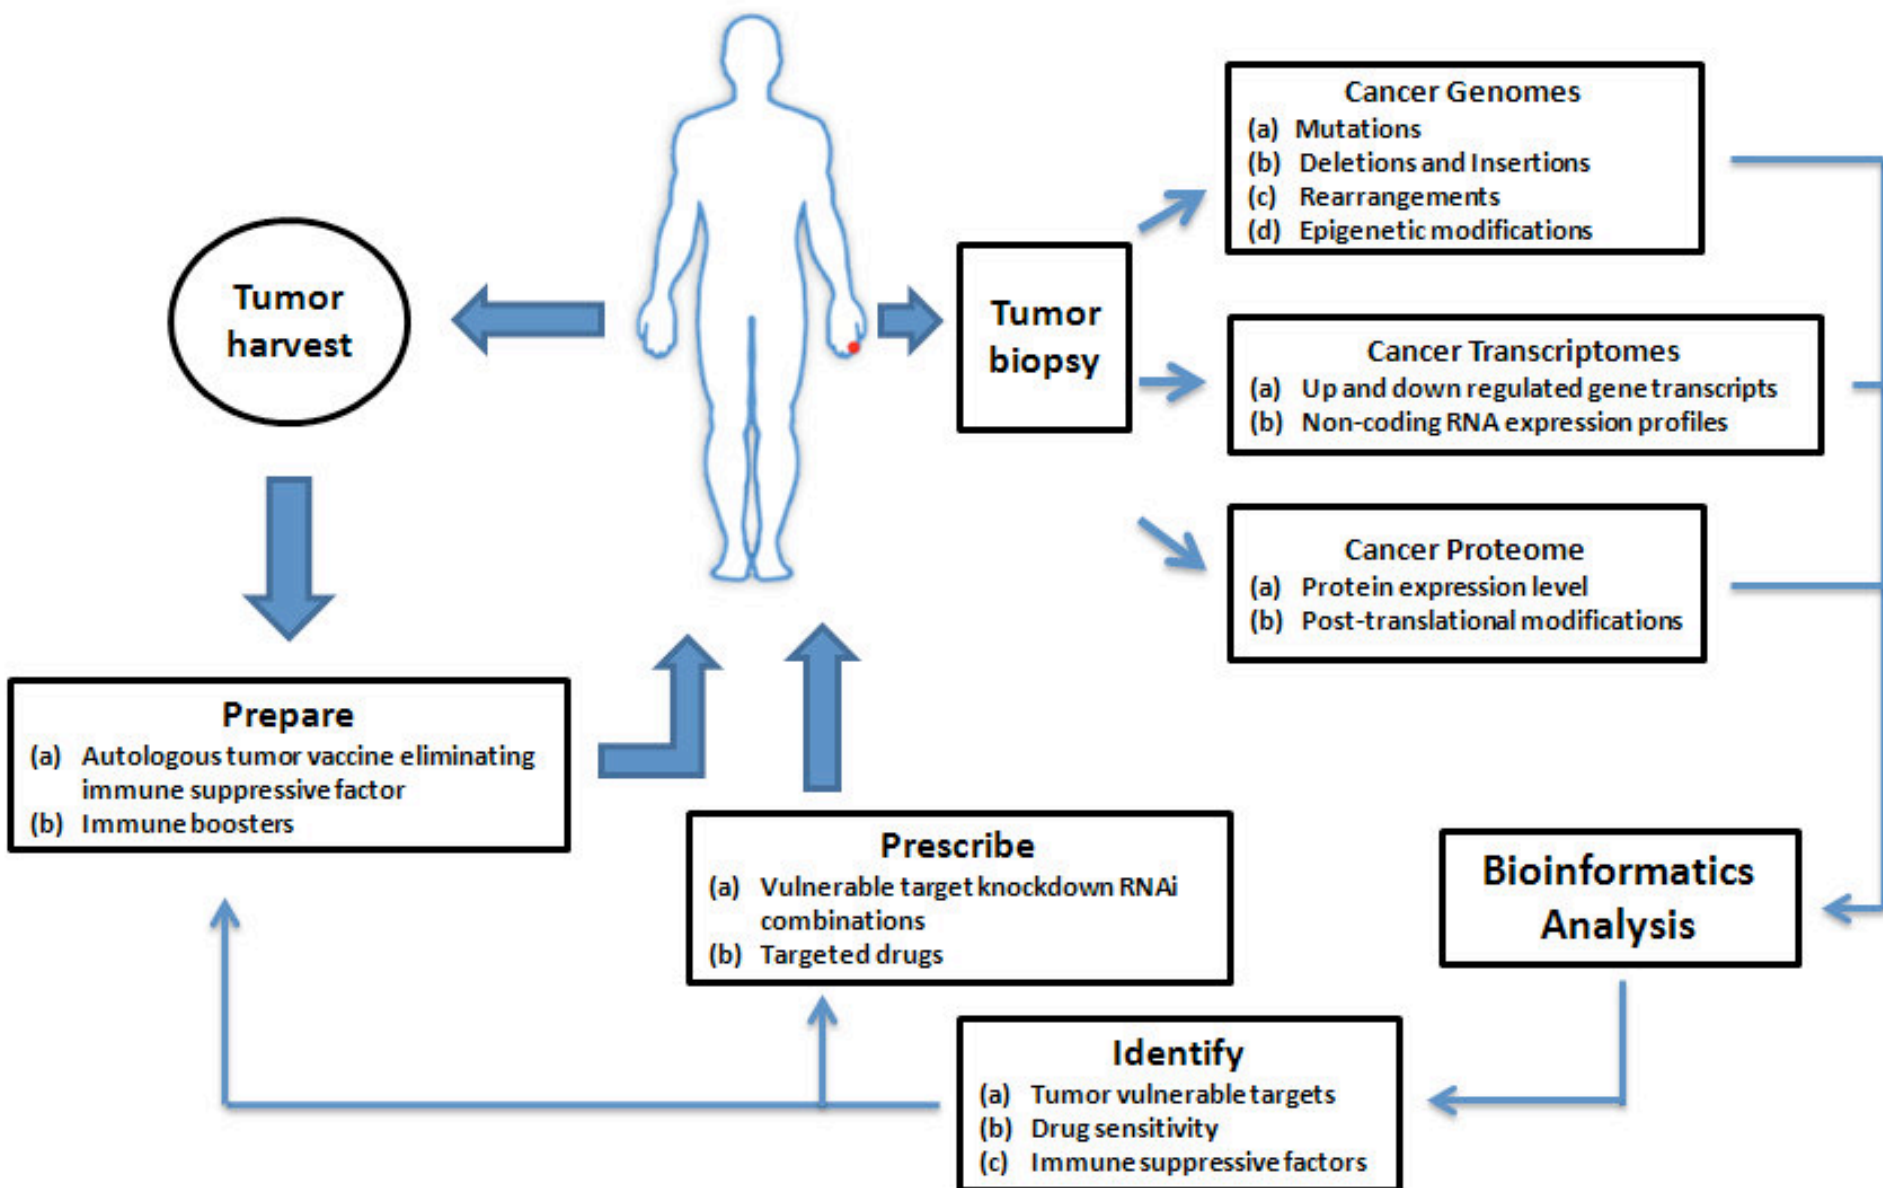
Tumor harvest

Tumor biopsy

Cancer Genomes
(a) Mutations
(b) Deletions and Insertions
(c) Rearrangements
(d) Epigenetic modifications

Cancer Transcriptomes
(a) Up and down regulated gene transcripts
(b) Non-coding RNA expression profiles

Cancer Proteome
(a) Protein expression level
(b) Post-translational modifications

Prepare
(a) Autologous tumor vaccine eliminating immune suppressive factor
(b) Immune boosters

Prescribe
(a) Vulnerable target knockdown RNAi combinations
(b) Targeted drugs

Bioinformatics Analysis

Identify
(a) Tumor vulnerable targets
(b) Drug sensitivity
(c) Immune suppressive factors